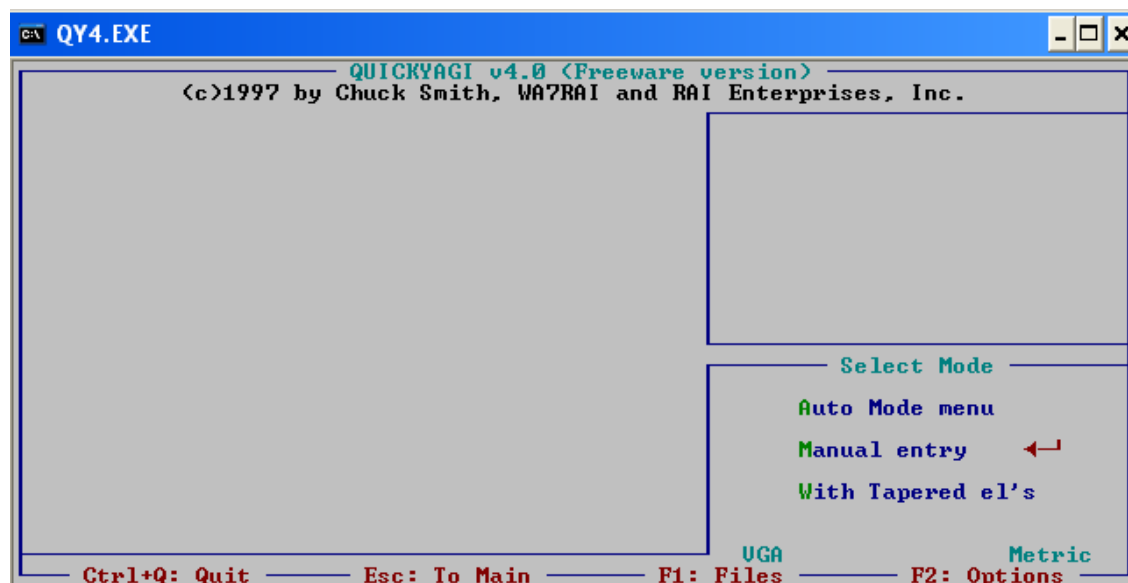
QY4.EXE

QUICKYAGI v4.0 (Freeware version)
(c)1997 by Chuck Smith, WA7RAI and RAI Enterprises, Inc.

Select Mode

Auto Mode menu

Manual entry

With Tapered el's

VGA

Metric

Ctrl+Q: Quit

Esc: To Main

F1: Files

F2: Options